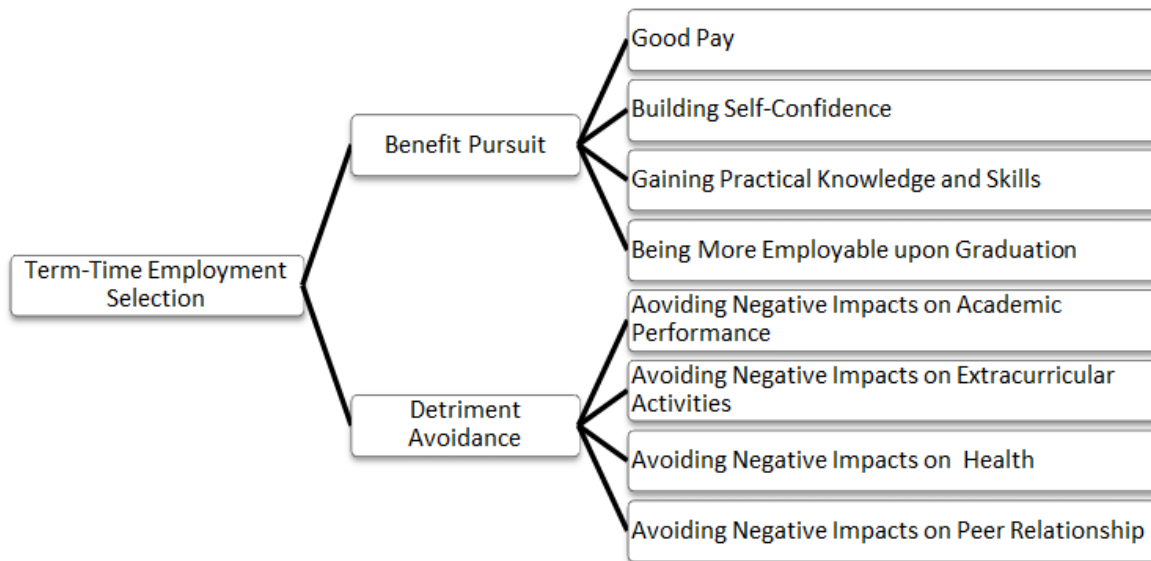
Term-Time Employment Selection

Benefit Pursuit

Good Pay

Building Self-Confidence

Gaining Practical Knowledge and Skills

Being More Employable upon Graduation

Detriment Avoidance

Aoviding Negative Impacts on Academic Performance

Avoiding Negative Impacts on Extracurricular Activities

Avoiding Negative Impacts on Health

Avoiding Negative Impacts on Peer Relationship